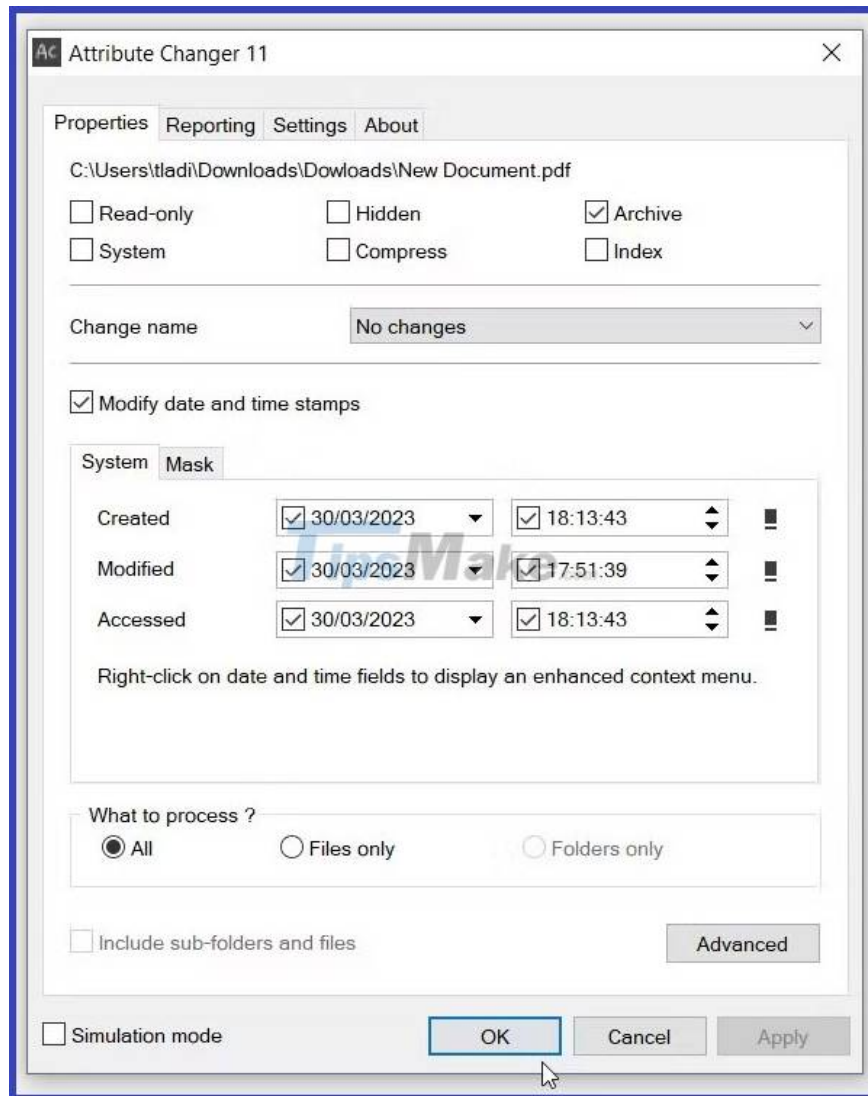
AC Attribute Changer 11

Properties Reporting Settings About

C:\Users\tladi\Downloads\Dowloads\New Document.pdf

Read-only Hidden Archive
System Compress Index

Change name No changes

Modify date and time stamps

System Mask

Created 30/03/2023 18:13:43
Modified 30/03/2023 17:51:39
Accessed 30/03/2023 18:13:43

TipsMake

Right-click on date and time fields to display an enhanced context menu.

What to process ?
All Files only Folders only

Include sub-folders and files

Advanced

Simulation mode

OK Cancel Apply